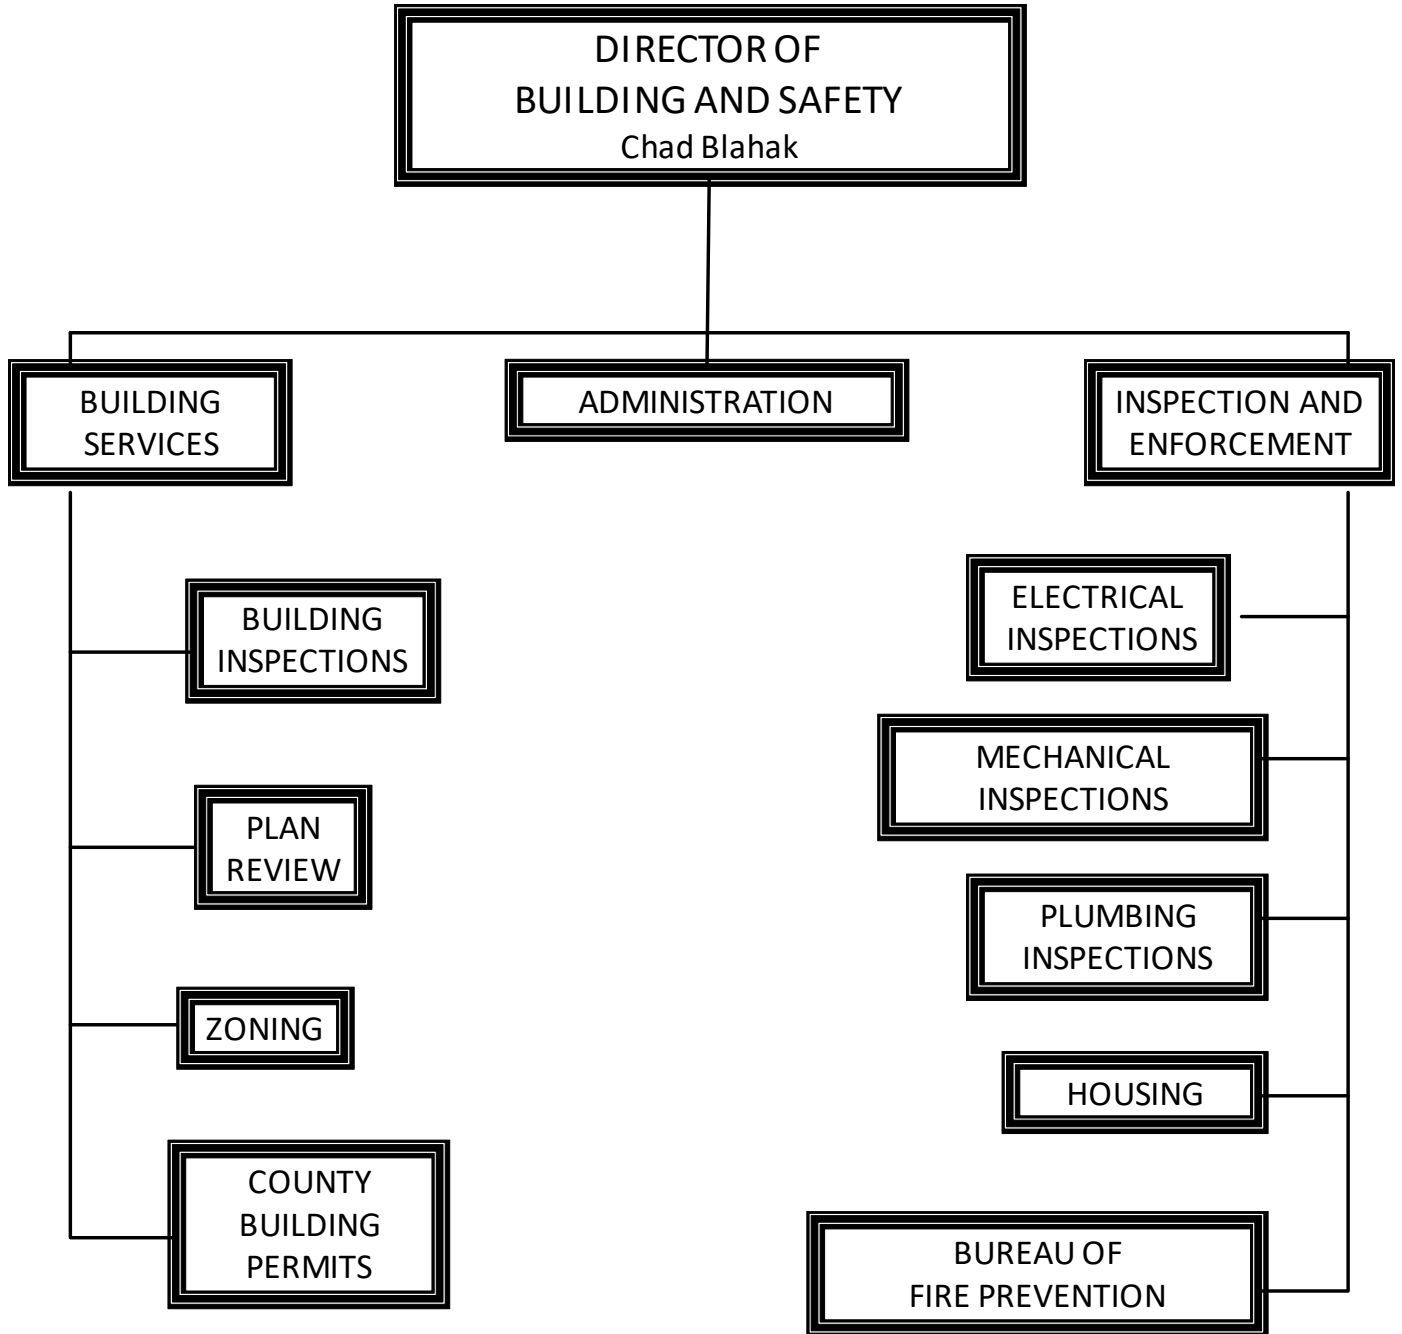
DIRECTOR OF BUILDING AND SAFETY
Chad Blahak

BUILDING SERVICES

ADMINISTRATION

INSPECTION AND ENFORCEMENT

BUILDING INSPECTIONS

PLAN REVIEW

ZONING

COUNTY BUILDING PERMITS

ELECTRICAL INSPECTIONS

MECHANICAL INSPECTIONS

PLUMBING INSPECTIONS

HOUSING

BUREAU OF FIRE PREVENTION